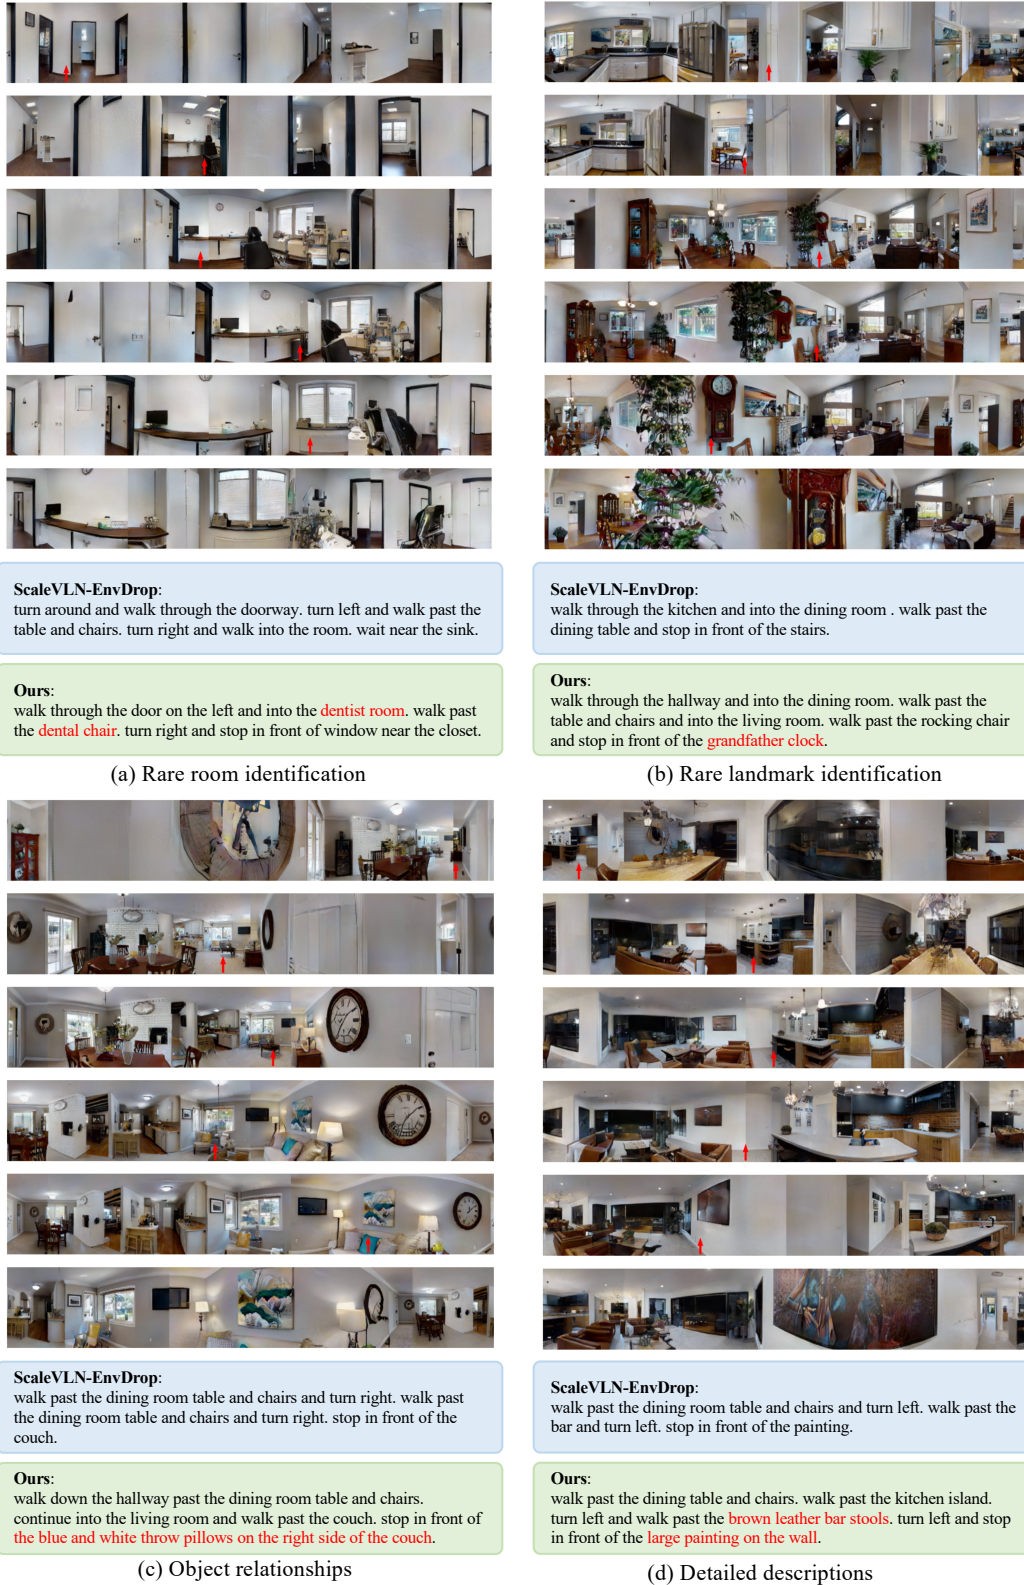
ScaleVLN-EnvDrop:
turn around and walk through the doorway. turn left and walk past the table and chairs. turn right and walk into the room. wait near the sink.

Ours:
walk through the door on the left and into the dentist room. walk past the dental chair. turn right and stop in front of window near the closet.

(a) Rare room identification

ScaleVLN-EnvDrop:
walk through the kitchen and into the dining room . walk past the dining table and stop in front of the stairs.

Ours:
walk through the hallway and into the dining room. walk past the table and chairs and into the living room. walk past the rocking chair and stop in front of the grandfather clock.

(b) Rare landmark identification

ScaleVLN-EnvDrop:
walk past the dining room table and chairs and turn right. walk past the dining room table and chairs and turn right. stop in front of the couch.

Ours:
walk down the hallway past the dining room table and chairs. continue into the living room and walk past the couch. stop in front of the blue and white throw pillows on the right side of the couch.

(c) Object relationships

ScaleVLN-EnvDrop:
walk past the dining room table and chairs and turn left. walk past the bar and turn left. stop in front of the painting.

Ours:
walk past the dining table and chairs. walk past the kitchen island. turn left and walk past the brown leather bar stools. turn left and stop in front of the large painting on the wall.

(d) Detailed descriptions